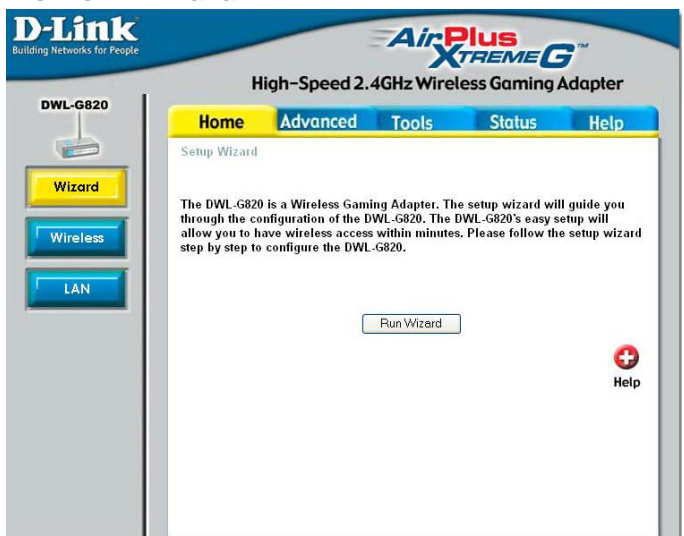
D-Link
Building Networks for People

AirPlus XTREME G™

High-Speed 2.4GHz Wireless Gaming Adapter

DWL-G820

Home | Advanced | Tools | Status | Help

Wizard

Wireless

LAN

Setup Wizard

The DWL-G820 is a Wireless Gaming Adapter. The setup wizard will guide you through the configuration of the DWL-G820. The DWL-G820's easy setup will allow you to have wireless access within minutes. Please follow the setup wizard step by step to configure the DWL-G820.

Run Wizard

Help